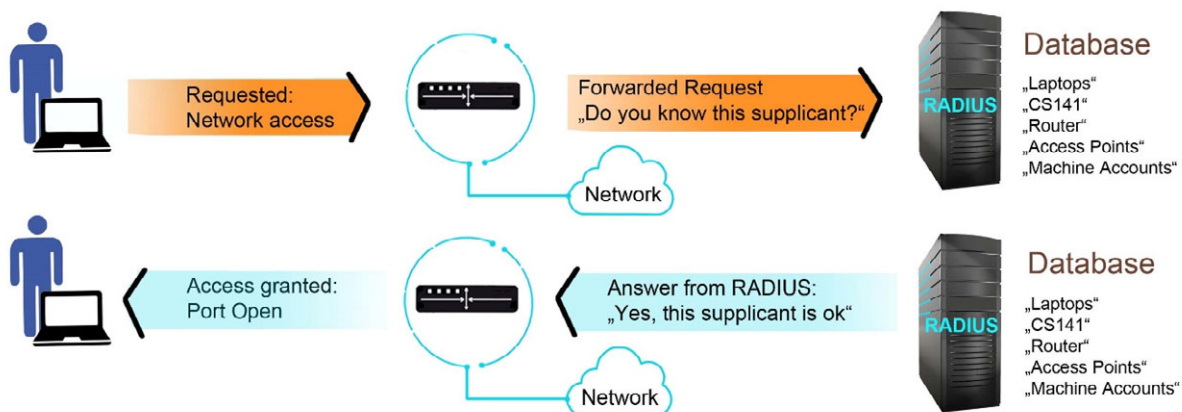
Requested:
Network access

Forwarded Request
„Do you know this supplicant?“

Network

RADIUS

Database

„Laptops“
„CS141“
„Router“
„Access Points“
„Machine Accounts“

Access granted:
Port Open

Answer from RADIUS:
„Yes, this supplicant is ok“

Network

RADIUS

Database

„Laptops“
„CS141“
„Router“
„Access Points“
„Machine Accounts“